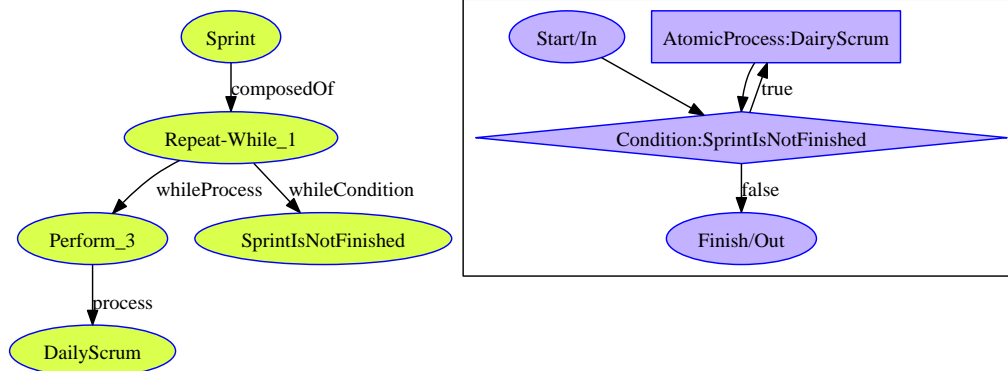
Sprint

composedOf

Repeat-While_1

whileProcess

whileCondition

Perform_3

SprintIsNotFinished

process

DailyScrum

Start/In

AtomicProcess:DairyScrum

true

Condition:SprintIsNotFinished

false

Finish/Out